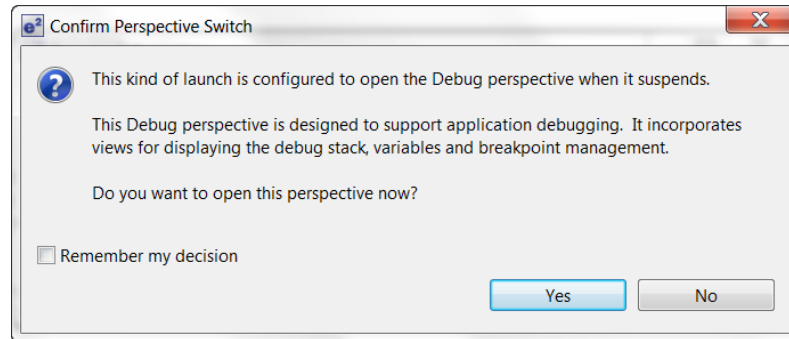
$e^2$ Confirm Perspective Switch

This kind of launch is configured to open the Debug perspective when it suspends.

This Debug perspective is designed to support application debugging. It incorporates views for displaying the debug stack, variables and breakpoint management.

Do you want to open this perspective now?

Remember my decision

Yes

No